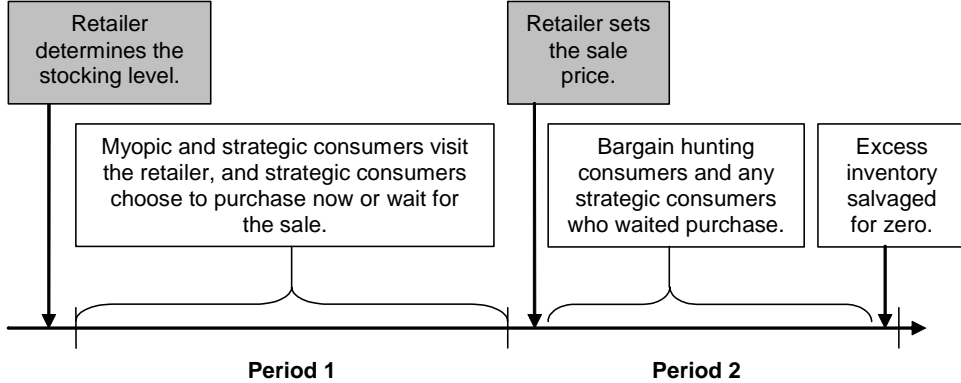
Retailer determines the stocking level.

Retailer sets the sale price.

Myopic and strategic consumers visit the retailer, and strategic consumers choose to purchase now or wait for the sale.

Bargain hunting consumers and any strategic consumers who waited purchase.

Excess inventory salvaged for zero.

Period 1

Period 2